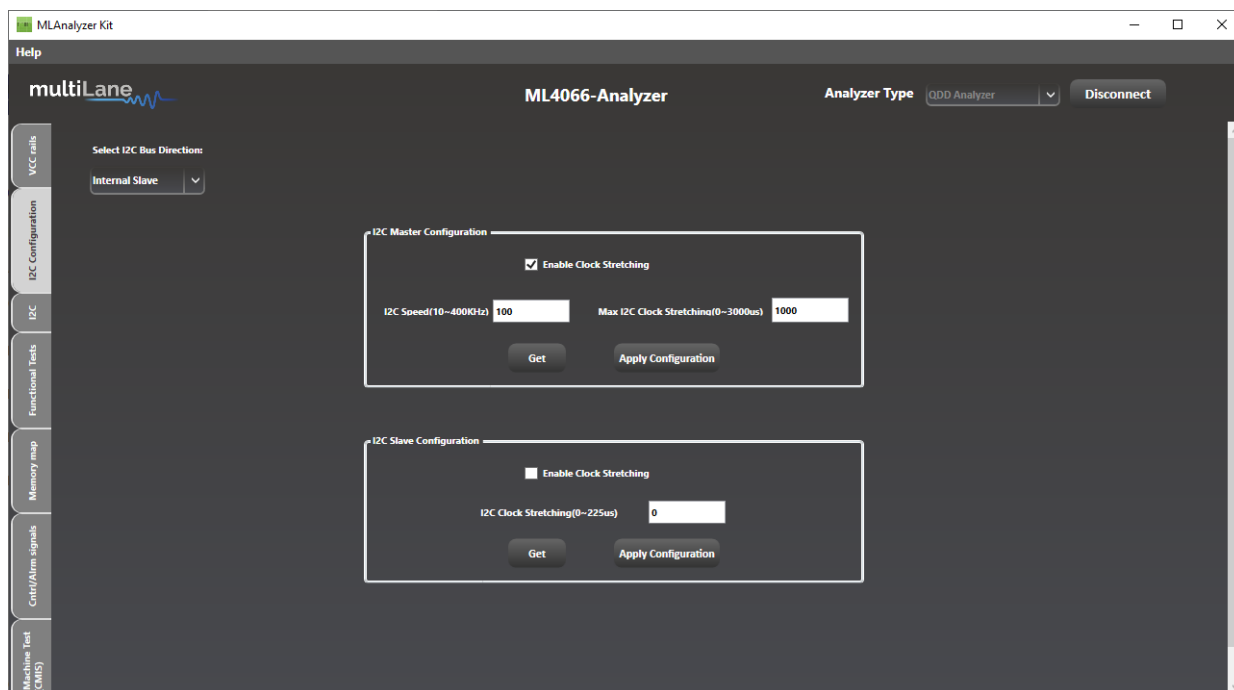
MLAnalyzer Kit

Help

multiLane

ML4066-Analyzer

Analyzer Type QDD Analyzer

Disconnect

VCC rails

I2C Configuration

I2C

Functional Tests

Memory map

Cntrl/Alrm signals

Machine Test (CMIS)

Select I2C Bus Direction:

Internal Slave

I2C Master Configuration

Enable Clock Stretching

I2C Speed(10~400KHz) 100

Max I2C Clock Stretching(0~3000us) 1000

Get

Apply Configuration

I2C Slave Configuration

Enable Clock Stretching

I2C Clock Stretching(0~225us) 0

Get

Apply Configuration